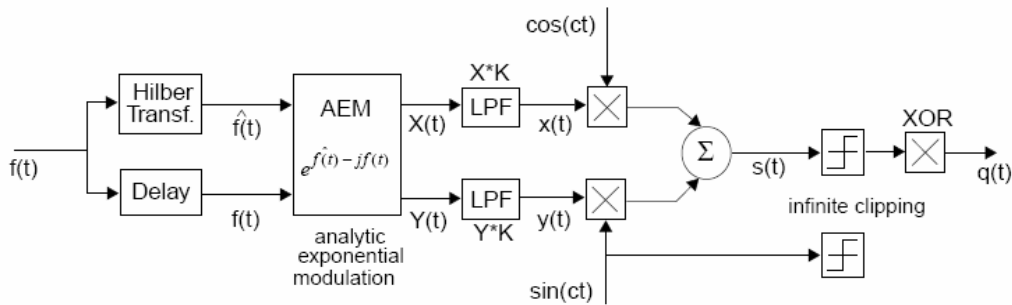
cos(ct)

X*K

Hilber Transf.

AEM

$e^{\hat{f}(t) - jf(t)}$

XOR

$\hat{f}(t)$

X(t)

LPF

x(t)

$\Sigma$

f(t)

s(t)

q(t)

Delay

f(t)

Y(t)

LPF

y(t)

infinite clipping

Y*K

analytic exponential modulation

sin(ct)